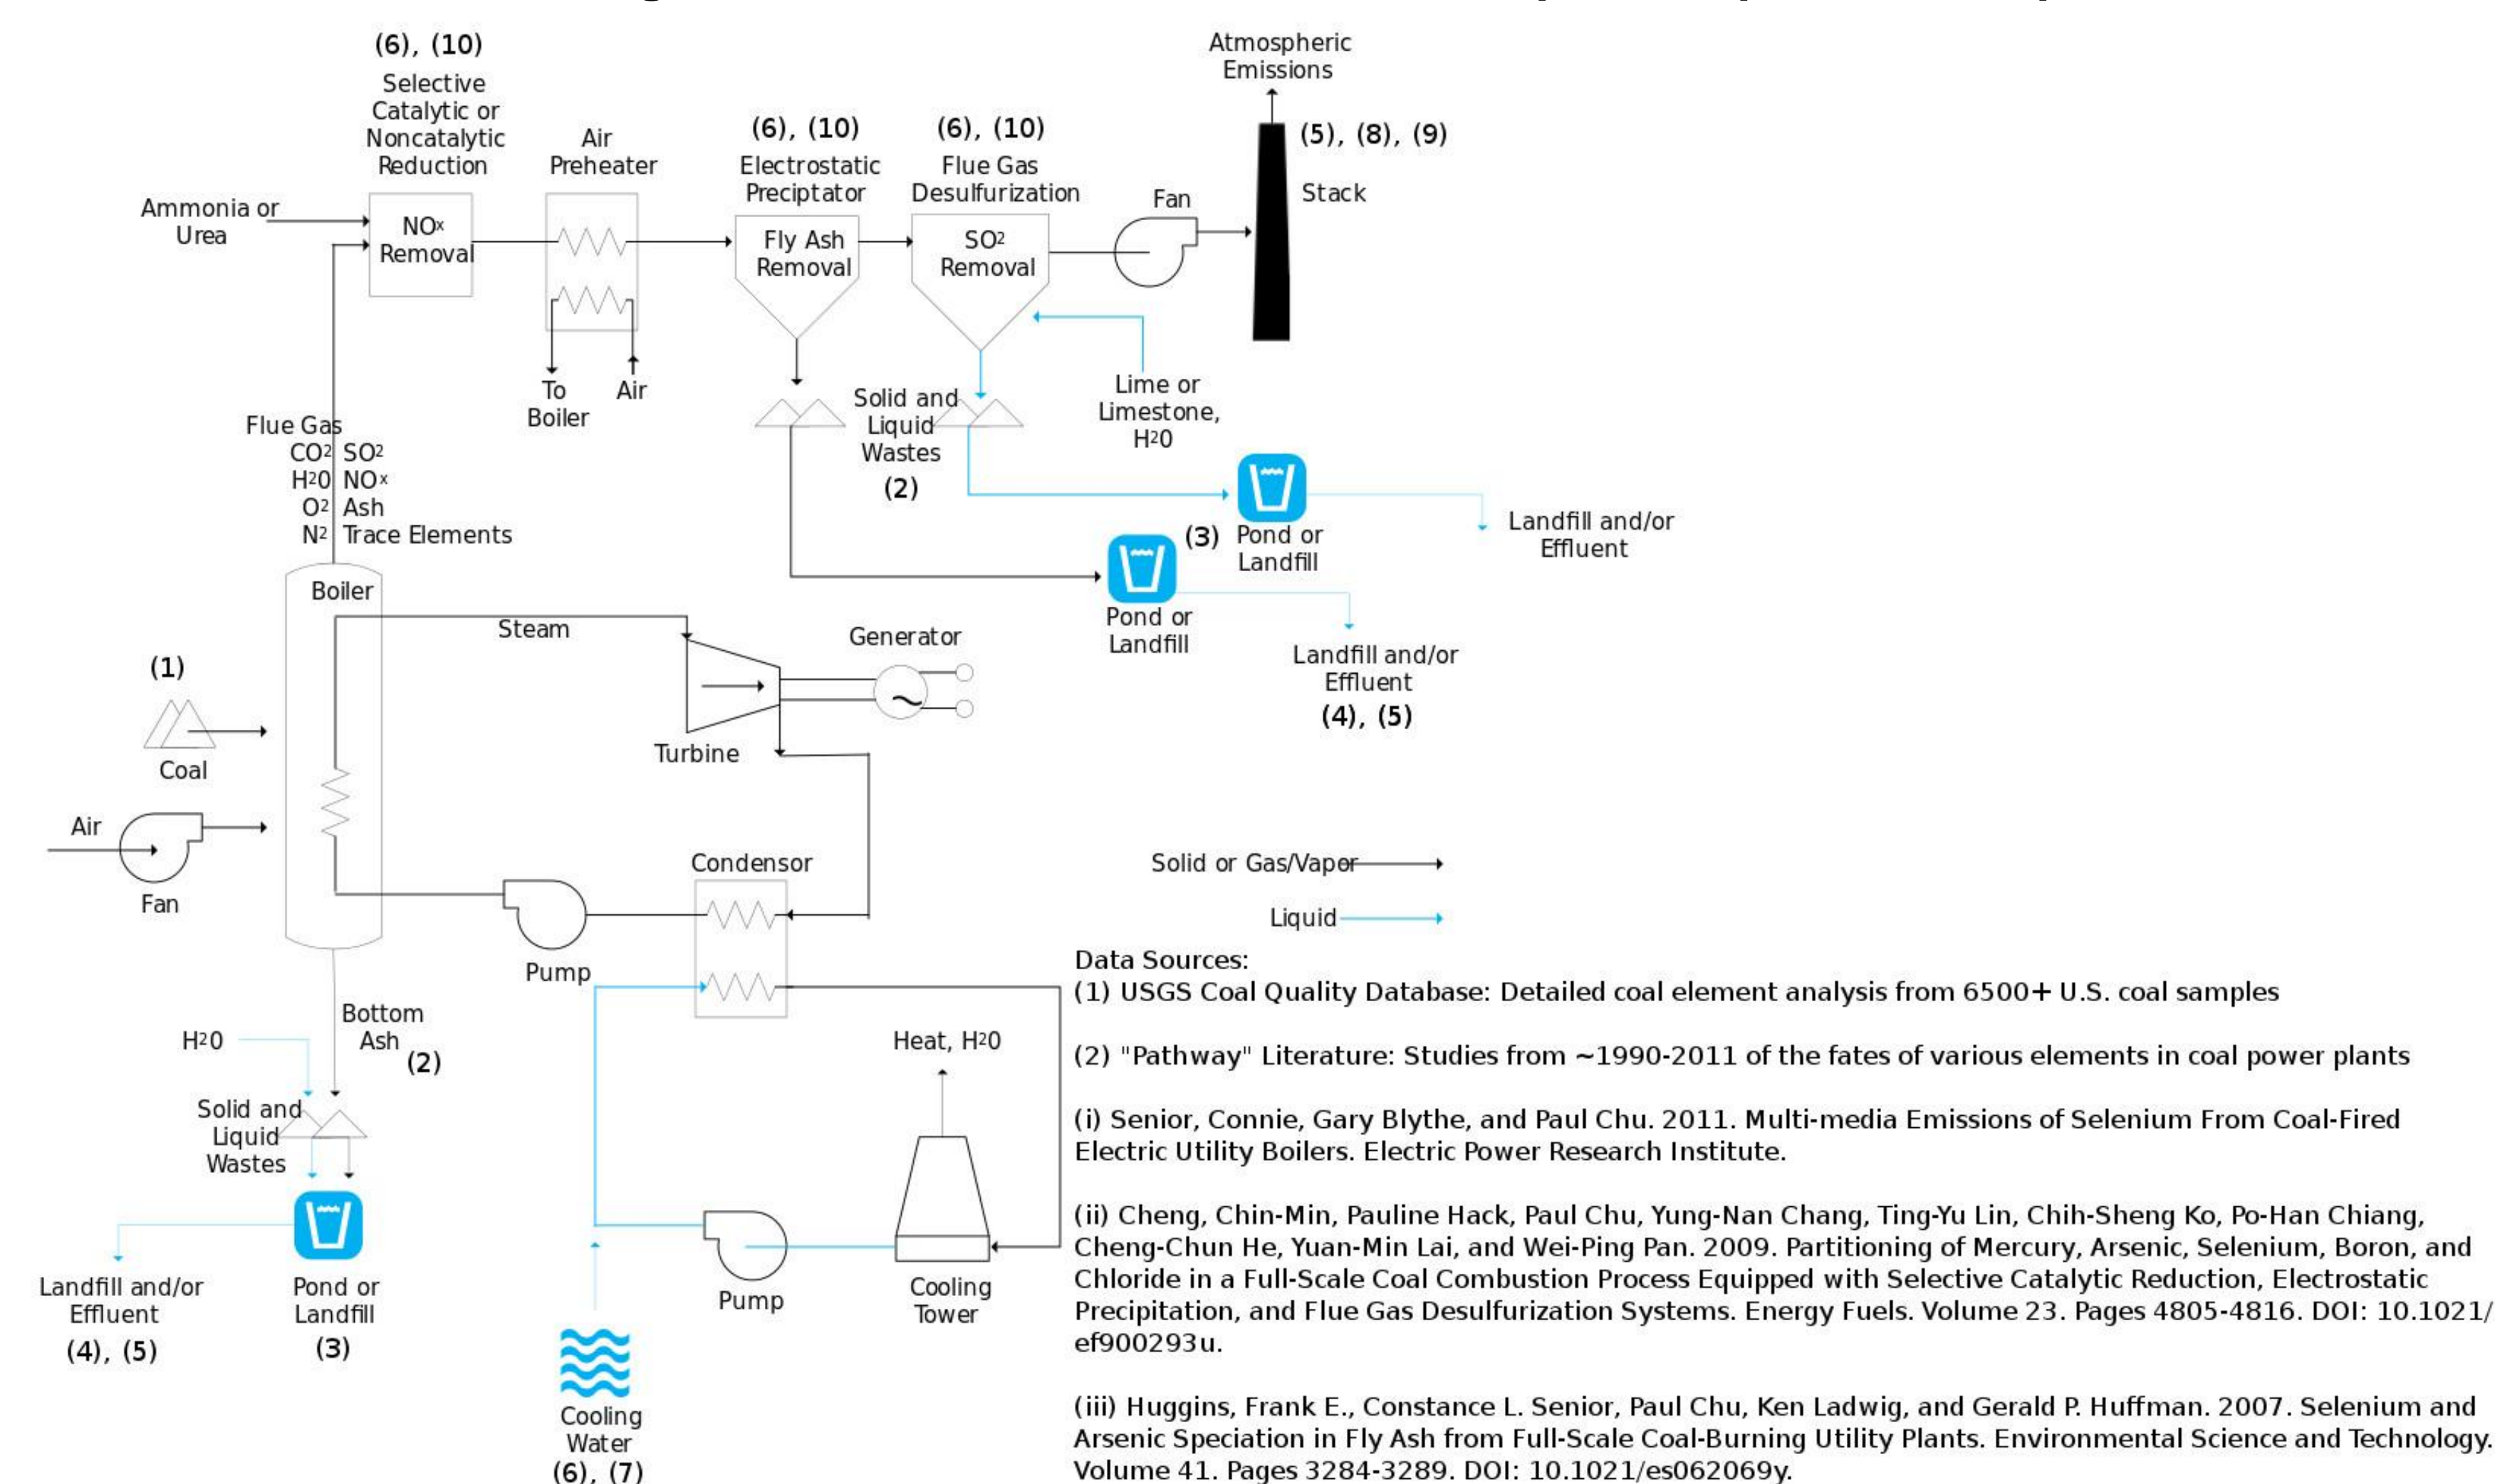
(6), (10)
Selective Catalytic or Noncatalytic Reduction

Air Preheater

(6), (10)
Electrostatic Preciptator

(6), (10)
Flue Gas Desulfurization

Atmospheric Emissions

(5), (8), (9)
Stack

Fan

Ammonia or Urea

$NO_x$ Removal

Fly Ash Removal

$SO_2$ Removal

To Boiler

Air

Solid and Liquid Wastes
(2)

Lime or Limestone, $H_20$

Flue Gas
$CO_2$ $SO_2$
$H_20$ $NO_x$
$O_2$ Ash
$N_2$ Trace Elements

(3) Pond or Landfill

Landfill and/or Effluent

Pond or Landfill

Landfill and/or Effluent
(4), (5)

Boiler

Steam

Generator

(1)

Coal

Turbine

Air

Fan

Condensor

Solid or Gas/Vaper

Liquid

Pump

Bottom Ash
(2)

$H_20$

Solid and Liquid Wastes

Heat, $H_20$

Landfill and/or Effluent
(4), (5)

Pond or Landfill
(3)

Pump

Cooling Tower

Cooling Water
(6), (7)

Data Sources:
(1) USGS Coal Quality Database: Detailed coal element analysis from 6500+ U.S. coal samples

(2) "Pathway" Literature: Studies from ~1990-2011 of the fates of various elements in coal power plants

(i) Senior, Connie, Gary Blythe, and Paul Chu. 2011. Multi-media Emissions of Selenium From Coal-Fired Electric Utility Boilers. Electric Power Research Institute.

(ii) Cheng, Chin-Min, Pauline Hack, Paul Chu, Yung-Nan Chang, Ting-Yu Lin, Chih-Sheng Ko, Po-Han Chiang, Cheng-Chun He, Yuan-Min Lai, and Wei-Ping Pan. 2009. Partitioning of Mercury, Arsenic, Selenium, Boron, and Chloride in a Full-Scale Coal Combustion Process Equipped with Selective Catalytic Reduction, Electrostatic Precipitation, and Flue Gas Desulfurization Systems. Energy Fuels. Volume 23. Pages 4805-4816. DOI: 10.1021/ef900293u.

(iii) Huggins, Frank E., Constance L. Senior, Paul Chu, Ken Ladwig, and Gerald P. Huffman. 2007. Selenium and Arsenic Speciation in Fly Ash from Full-Scale Coal-Burning Utility Plants. Environmental Science and Technology. Volume 41. Pages 3284-3289. DOI: 10.1021/es062069y.